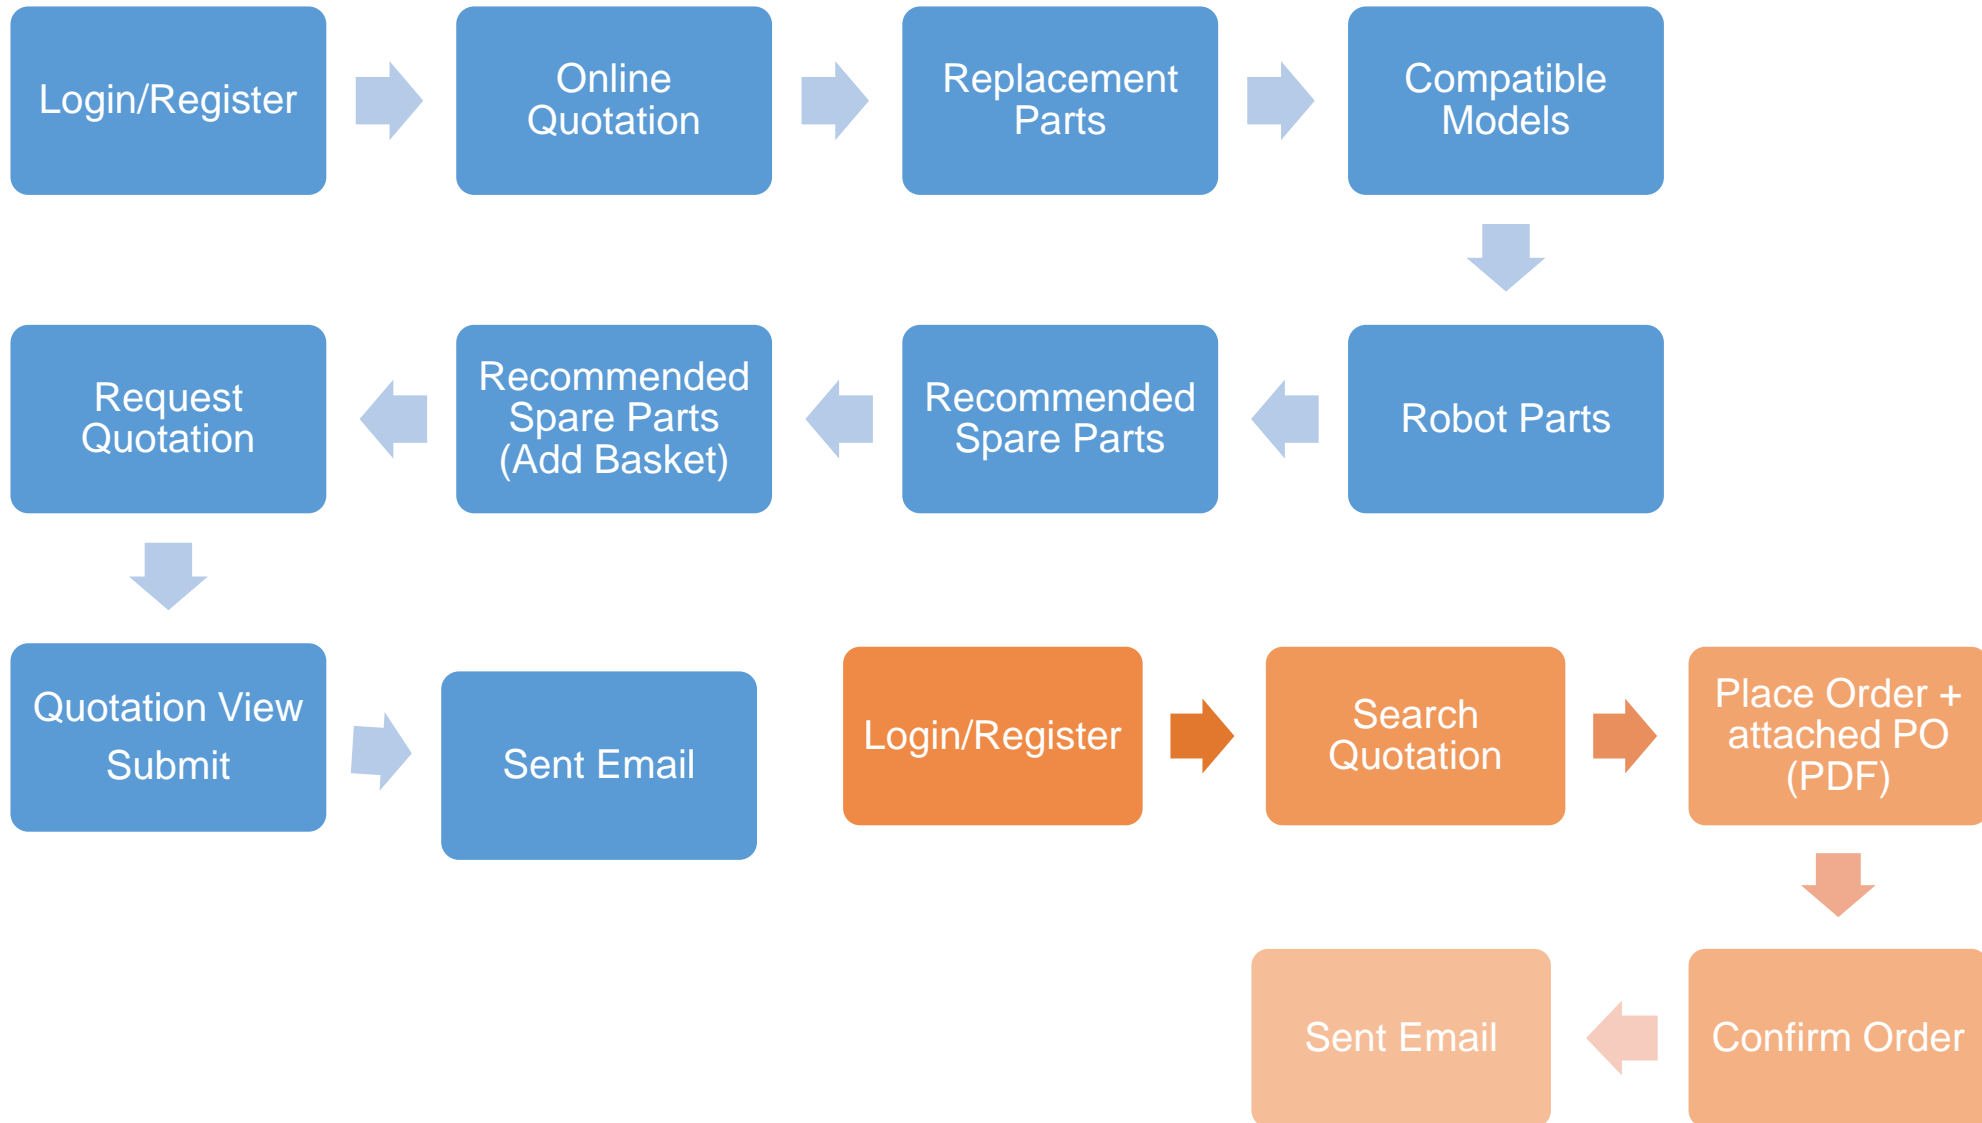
Login/Register

Online Quotation

Replacement Parts

Compatible Models

Robot Parts

Recommended Spare Parts

Recommended Spare Parts (Add Basket)

Request Quotation

Quotation View Submit

Sent Email

Login/Register

Search Quotation

Place Order + attached PO (PDF)

Confirm Order

Sent Email